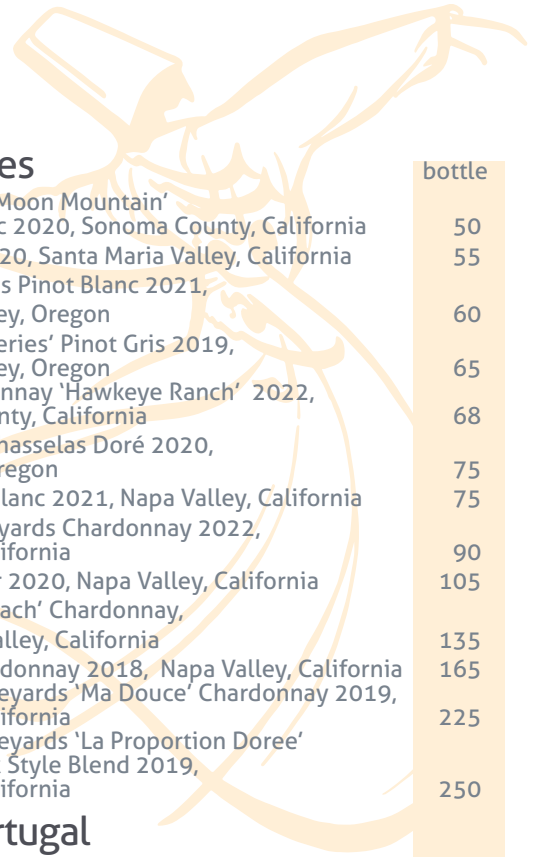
es

bottle

Moon Mountain'
c 2020, Sonoma County, California 50
20, Santa Maria Valley, California 55
s Pinot Blanc 2021,
ey, Oregon 60
eries' Pinot Gris 2019,
ey, Oregon 65
nnay 'Hawkeye Ranch' 2022,
nty, California 68
hasselas Doré 2020,
regon 75
lanc 2021, Napa Valley, California 75
yards Chardonnay 2022,
ifornia 90
r 2020, Napa Valley, California 105
ach' Chardonnay,
alley, California 135
donnay 2018, Napa Valley, California 165
eyards 'Ma Douce' Chardonnay 2019,
ifornia 225
eyards 'La Proportion Doree'
Style Blend 2019,
ifornia 250

rtugal